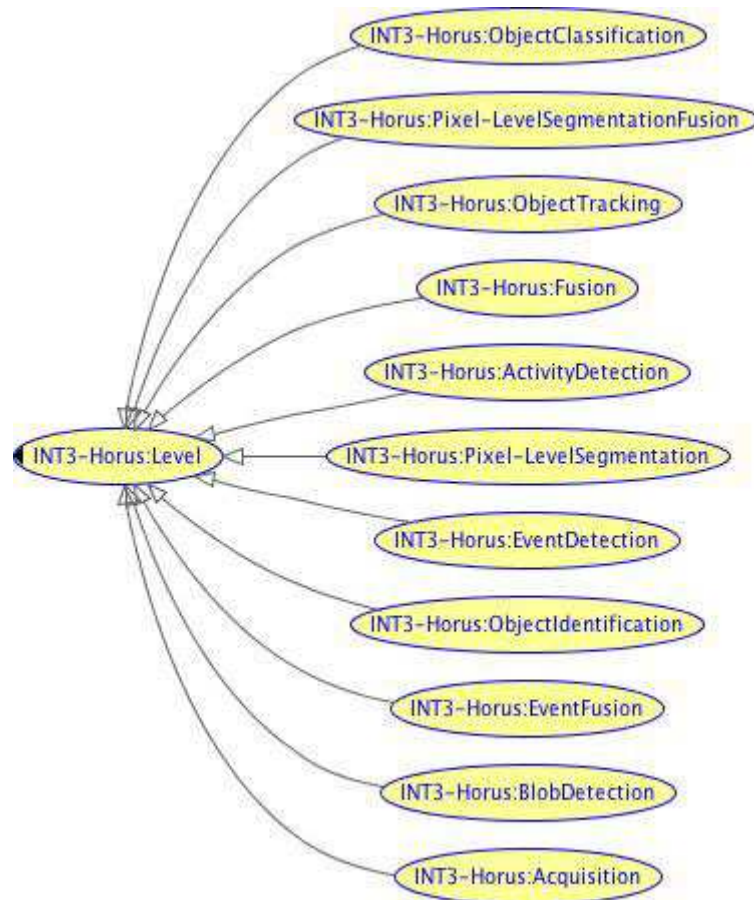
INT3-Horus:ObjectClassification

INT3-Horus:Pixel-LevelSegmentationFusion

INT3-Horus:ObjectTracking

INT3-Horus:Fusion

INT3-Horus:ActivityDetection

INT3-Horus:Level

INT3-Horus:Pixel-LevelSegmentation

INT3-Horus:EventDetection

INT3-Horus:ObjectIdentification

INT3-Horus:EventFusion

INT3-Horus:BlobDetection

INT3-Horus:Acquisition